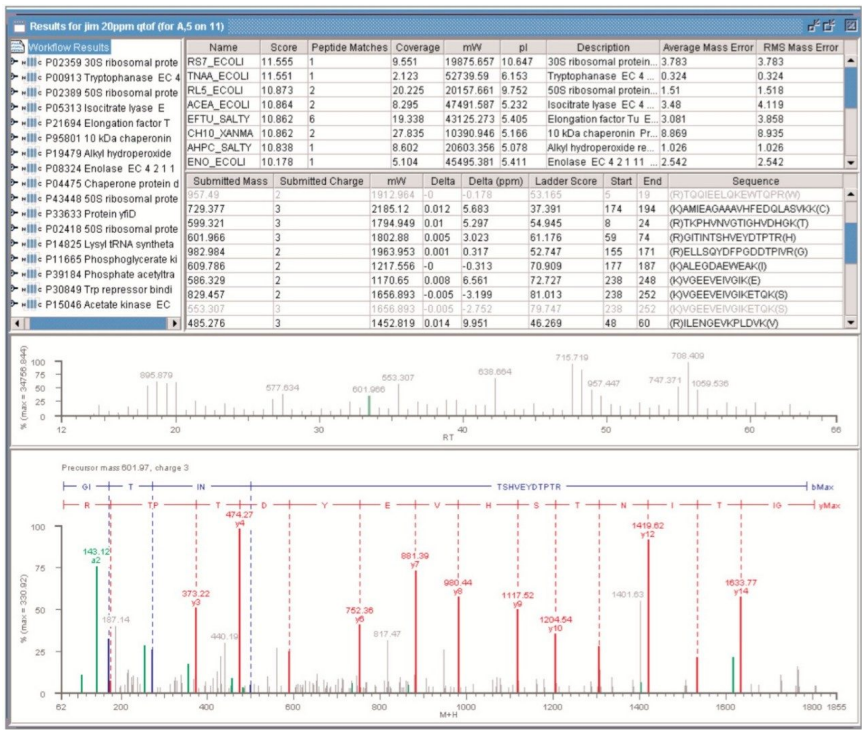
Results for jim 20ppm qtof (for A,5 on 11)

Workflow Results
P02359 30S ribosomal prote
P00913 Tryptophanase EC 4
P02389 50S ribosomal prote
P05313 Isocitrate lyase E
P21694 Elongation factor T
P95801 10 kDa chaperonin
P19479 Alkyl hydroperoxide
P08324 Enolase EC 4 2 1 1
P04475 Chaperone protein d
P43448 50S ribosomal prote
P33633 Protein yfiD
P02418 50S ribosomal prote
P14825 Lysyl tRNA syntheta
P11665 Phosphoglycerate ki
P39184 Phosphate acetyltra
P30849 Trp repressor bindi
P15046 Acetate kinase EC

| Name | Score | Peptide Matches | Coverage | mW | pI | Description | Average Mass Error | RMS Mass Error |
|---|---|---|---|---|---|---|---|---|
| RS7_ECOLI | 11.555 | 1 | 9.551 | 19875.657 | 10.647 | 30S ribosomal protein... | 3.783 | 3.783 |
| TNAA_ECOLI | 11.551 | 1 | 2.123 | 52739.59 | 6.153 | Tryptophanase EC 4 ... | 0.324 | 0.324 |
| RL5_ECOLI | 10.873 | 2 | 20.225 | 20157.661 | 9.752 | 50S ribosomal protein... | 1.51 | 1.518 |
| ACEA_ECOLI | 10.864 | 2 | 8.295 | 47491.587 | 5.232 | Isocitrate lyase EC 4 ... | 3.48 | 4.119 |
| EFTU_SALTY | 10.862 | 6 | 19.338 | 43125.273 | 5.405 | Elongation factor Tu E... | 3.081 | 3.858 |
| CH10_XANMA | 10.862 | 2 | 27.835 | 10390.946 | 5.166 | 10 kDa chaperonin Pr... | 8.869 | 8.935 |
| AHPC_SALTY | 10.838 | 1 | 8.602 | 20603.356 | 5.078 | Alkyl hydroperoxide re... | 1.026 | 1.026 |
| ENO_ECOLI | 10.178 | 1 | 5.104 | 45495.381 | 5.411 | Enolase EC 4 2 1 11 ... | 2.542 | 2.542 |

| Submitted Mass | Submitted Charge | mW | Delta | Delta (ppm) | Ladder Score | Start | End | Sequence |
|---|---|---|---|---|---|---|---|---|
| 957.49 | 2 | 1912.964 | -0 | -0.178 | 53.165 | 5 | 19 | (R)TQQIEELQKEWTQPR(W) |
| 729.377 | 3 | 2185.12 | 0.012 | 5.683 | 37.391 | 174 | 194 | (K)AMIEAGAAAVHFEDQLASVKK(C) |
| 599.321 | 3 | 1794.949 | 0.01 | 5.297 | 54.945 | 8 | 24 | (R)TKPHVNVGTIGHVDHGK(T) |
| 601.966 | 3 | 1802.88 | 0.005 | 3.023 | 61.176 | 59 | 74 | (R)GITINTSHVEYDTPTR(H) |
| 982.984 | 2 | 1963.953 | 0.001 | 0.317 | 52.747 | 155 | 171 | (R)ELLSQYDFPGDDTPIVR(G) |
| 609.786 | 2 | 1217.556 | -0 | -0.313 | 70.909 | 177 | 187 | (K)ALEGDAEWEAK(I) |
| 586.329 | 2 | 1170.65 | 0.008 | 6.561 | 72.727 | 238 | 248 | (K)VGEEVEIVGIK(E) |
| 829.457 | 2 | 1656.893 | -0.005 | -3.199 | 81.013 | 238 | 252 | (K)VGEEVEIVGIKETQK(S) |
| 553.307 | 3 | 1656.893 | -0.005 | -2.752 | 79.747 | 238 | 252 | (K)VGEEVEIVGIKETQK(S) |
| 485.276 | 3 | 1452.819 | 0.014 | 9.951 | 46.269 | 48 | 60 | (R)ILENGEVKPLDVK(V) |

% (max = 34756.844)
100 75 50 25 0
895.879 577.634 601.966 553.307 638.664 715.719 957.447 708.409 747.371 1059.536
12 20 30 40 50 60 66
RT

Precursor mass 601.97, charge 3
GI T IN TSHVEYDTPTR bMax
R TP T D Y E V H S T N I T IG yMax
% (max = 330.92)
100 75 50 25 0
143.12 a2
187.14
373.22 y3
474.27 y4
440.19
752.36 y6
817.47
881.39 y7
980.44 y8
1117.52 y9
1204.54 y10
1401.63
1419.62 y12
1633.77 y14
62 200 400 600 800 1000 1200 1400 1600 1800 1855
M+H